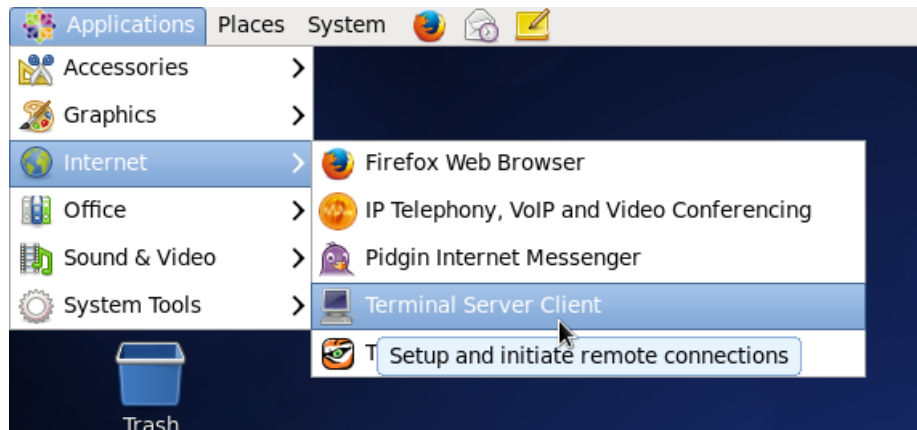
Applications Places System

Accessories
Graphics
Internet
Office
Sound & Video
System Tools

Firefox Web Browser
IP Telephony, VoIP and Video Conferencing
Pidgin Internet Messenger
Terminal Server Client
T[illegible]

Setup and initiate remote connections

Trash